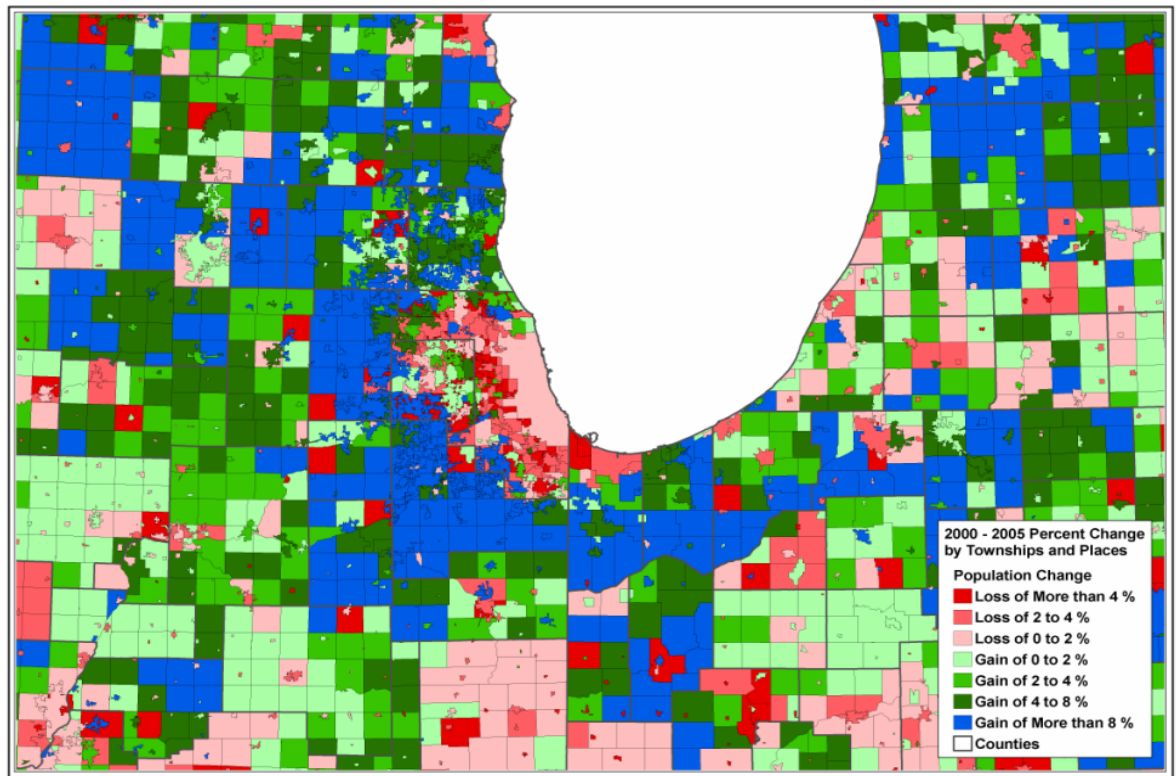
2000 - 2005 Percent Change by Townships and Places

Population Change
Loss of More than 4 %
Loss of 2 to 4 %
Loss of 0 to 2 %
Gain of 0 to 2 %
Gain of 2 to 4 %
Gain of 4 to 8 %
Gain of More than 8 %
Counties